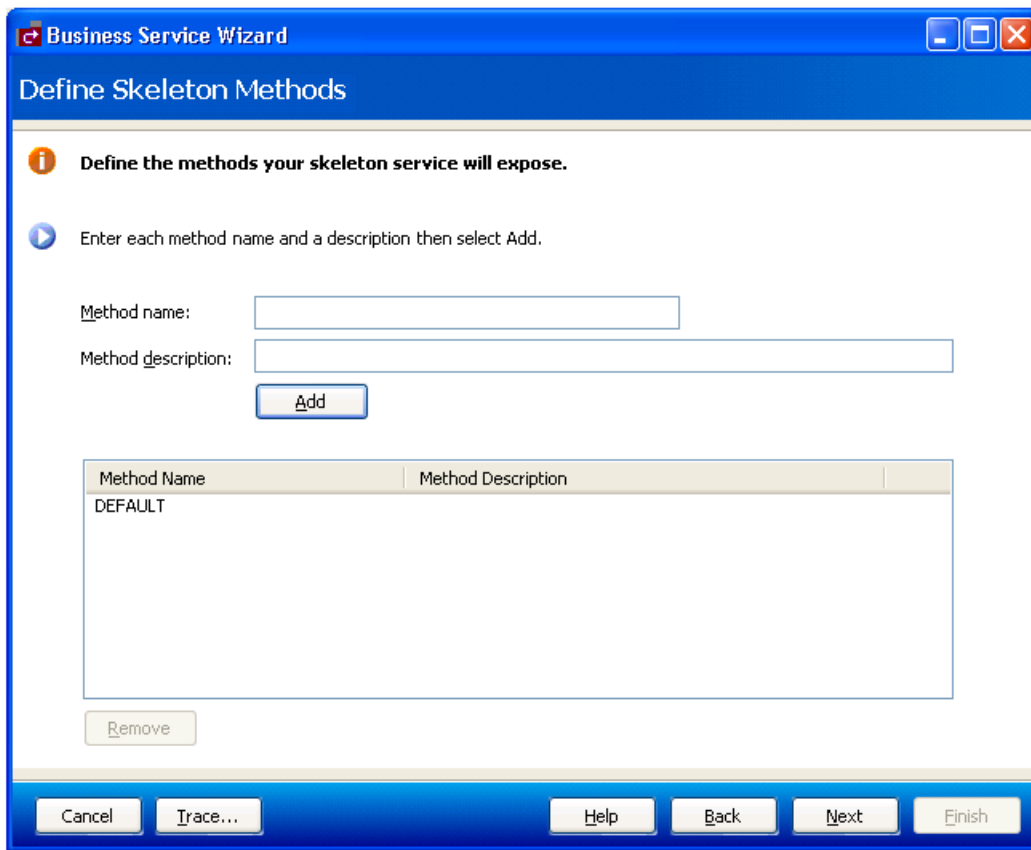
Business Service Wizard

Define Skeleton Methods

Define the methods your skeleton service will expose.

Enter each method name and a description then select Add.

Method name:

Method description:

Add

| Method Name | Method Description |
|---|---|
| DEFAULT | |

Remove

Cancel

Trace...

Help

Back

Next

Finish